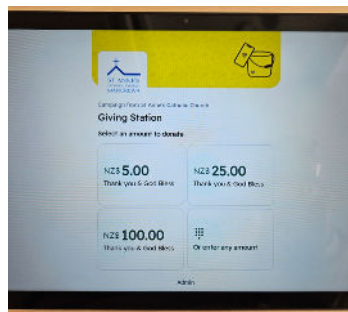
ST ANNE'S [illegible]

Campaign Page of St Anne's Catholic Church

Giving Station

Select an amount to donate

NZ$ 5.00
Thank you & God Bless

NZ$ 25.00
Thank you & God Bless

NZ$ 100.00
Thank you & God Bless

Or enter any amount

Admin